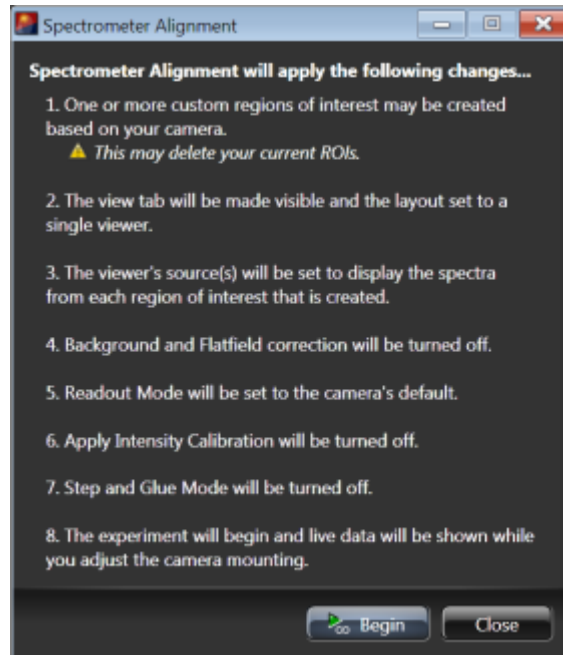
Spectrometer Alignment

Spectrometer Alignment will apply the following changes...

1. One or more custom regions of interest may be created based on your camera.
⚠ This may delete your current ROIs.

2. The view tab will be made visible and the layout set to a single viewer.

3. The viewer's source(s) will be set to display the spectra from each region of interest that is created.

4. Background and Flatfield correction will be turned off.

5. Readout Mode will be set to the camera's default.

6. Apply Intensity Calibration will be turned off.

7. Step and Glue Mode will be turned off.

8. The experiment will begin and live data will be shown while you adjust the camera mounting.

Begin

Close